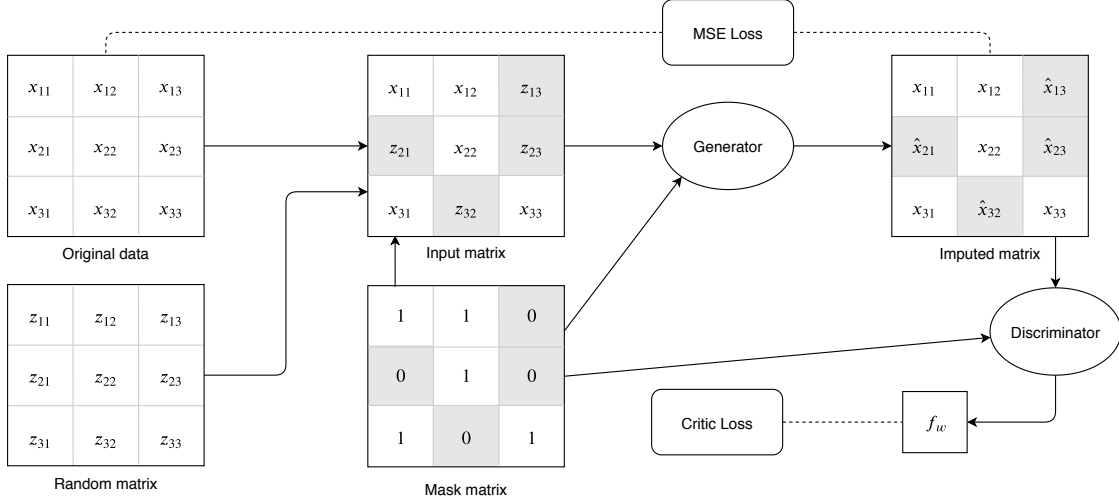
MSE Loss

| $x_{11}$ | $x_{12}$ | $x_{13}$ |
|---|---|---|
| $x_{21}$ | $x_{22}$ | $x_{23}$ |
| $x_{31}$ | $x_{32}$ | $x_{33}$ |

Original data

| $x_{11}$ | $x_{12}$ | $z_{13}$ |
|---|---|---|
| $z_{21}$ | $x_{22}$ | $z_{23}$ |
| $x_{31}$ | $z_{32}$ | $x_{33}$ |

Input matrix

Generator

| $x_{11}$ | $x_{12}$ | $\hat{x}_{13}$ |
|---|---|---|
| $\hat{x}_{21}$ | $x_{22}$ | $\hat{x}_{23}$ |
| $x_{31}$ | $\hat{x}_{32}$ | $x_{33}$ |

Imputed matrix

| $z_{11}$ | $z_{12}$ | $z_{13}$ |
|---|---|---|
| $z_{21}$ | $z_{22}$ | $z_{23}$ |
| $z_{31}$ | $z_{32}$ | $z_{33}$ |

Random matrix

| 1 | 1 | 0 |
|---|---|---|
| 0 | 1 | 0 |
| 1 | 0 | 1 |

Mask matrix

Discriminator

Critic Loss

$f_w$